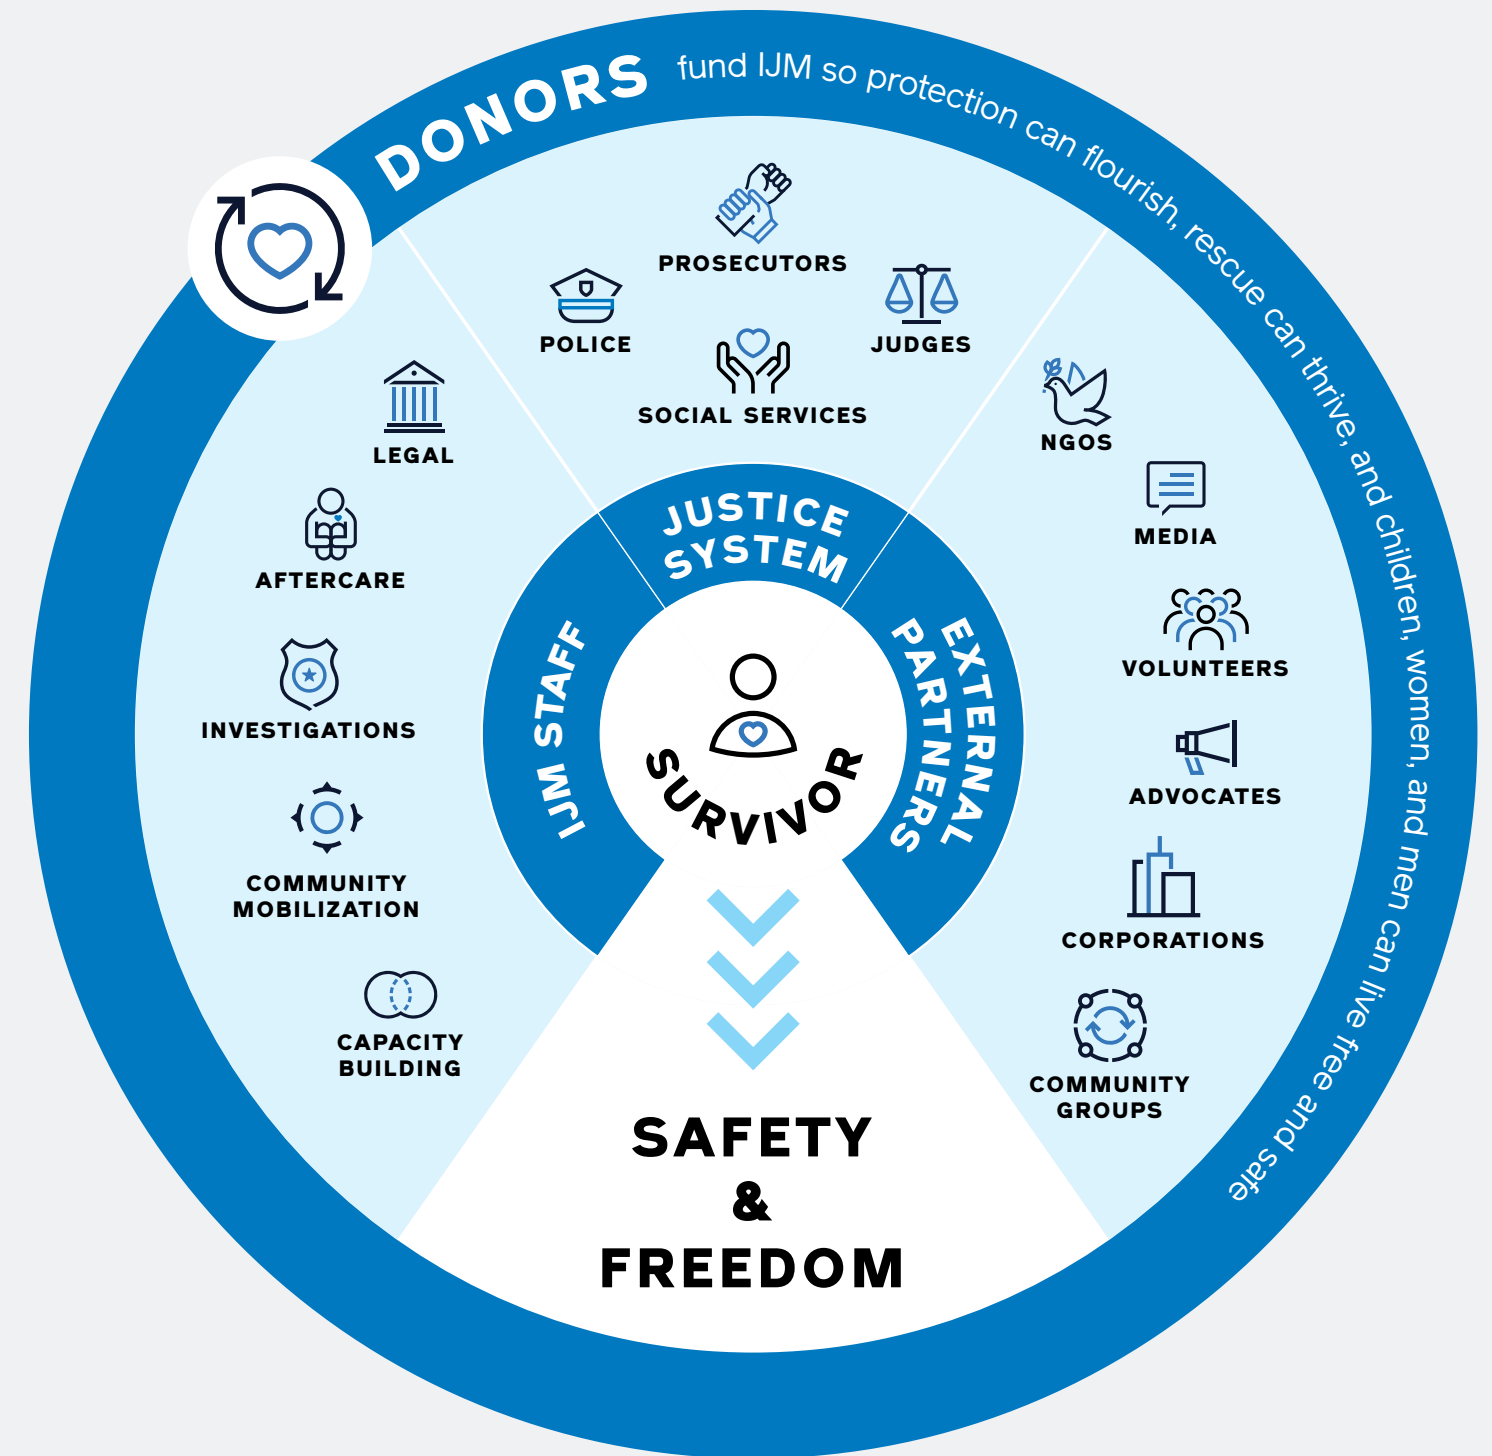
DONORS fund IJM so protection can flourish, rescue can thrive, and children, women, and men can live free and safe

PROSECUTORS

POLICE

JUDGES

SOCIAL SERVICES

LEGAL

AFTERCARE

INVESTIGATIONS

COMMUNITY MOBILIZATION

CAPACITY BUILDING

NGOS

MEDIA

VOLUNTEERS

ADVOCATES

CORPORATIONS

COMMUNITY GROUPS

JUSTICE SYSTEM

IJM STAFF

EXTERNAL PARTNERS

SURVIVOR

SAFETY & FREEDOM